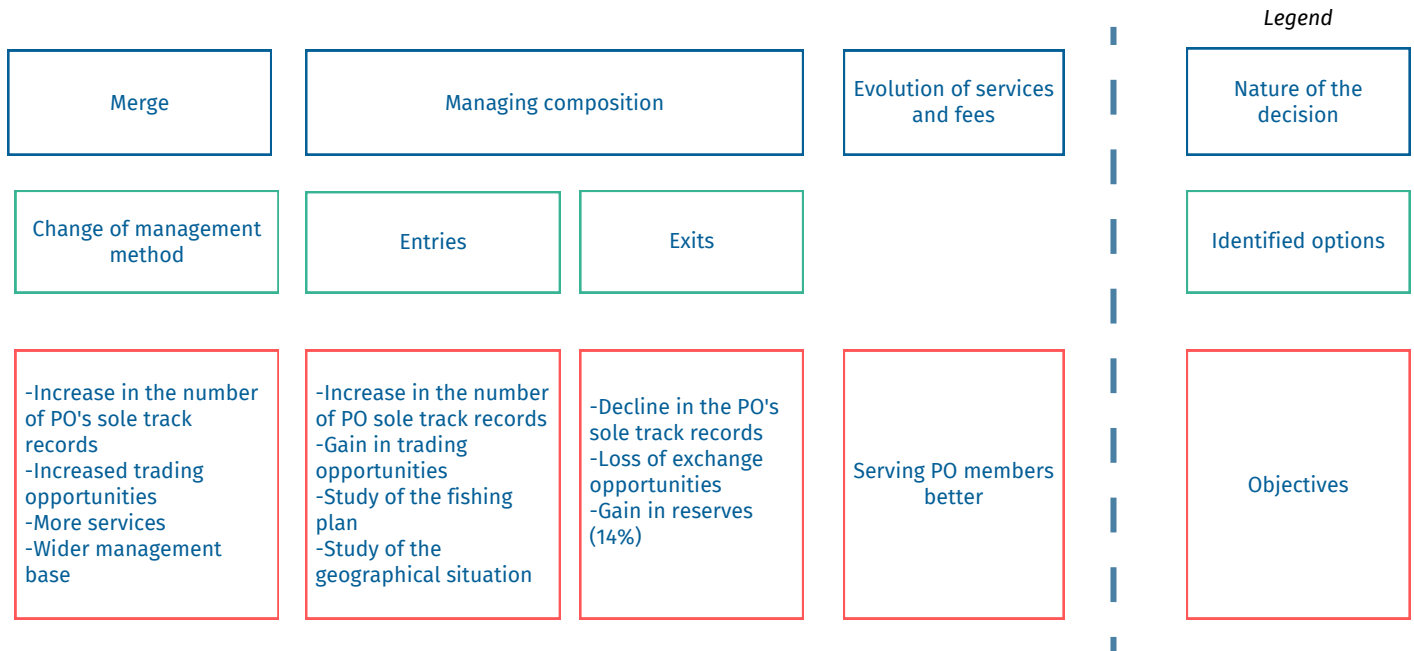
Legend

Merge

Managing composition

Evolution of services and fees

Nature of the decision

Change of management method

Entries

Exits

Identified options

-Increase in the number of PO's sole track records
-Increased trading opportunities
-More services
-Wider management base

-Increase in the number of PO sole track records
-Gain in trading opportunities
-Study of the fishing plan
-Study of the geographical situation

-Decline in the PO's sole track records
-Loss of exchange opportunities
-Gain in reserves (14%)

Serving PO members better

Objectives